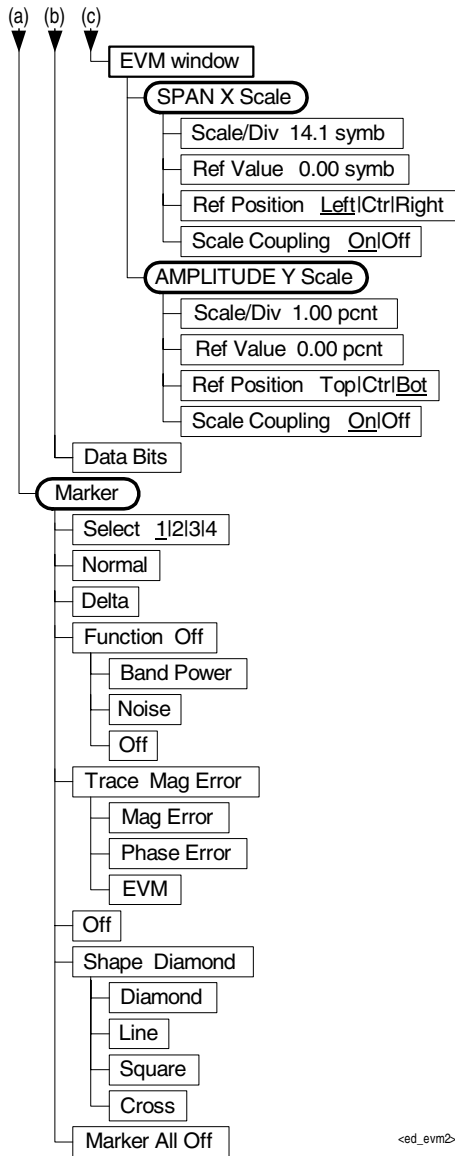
(a) (b) (c)

EVM window

SPAN X Scale

Scale/Div 14.1 symb

Ref Value 0.00 symb

Ref Position Left|Ctr|Right

Scale Coupling On|Off

AMPLITUDE Y Scale

Scale/Div 1.00 pcnt

Ref Value 0.00 pcnt

Ref Position Top|Ctr|Bot

Scale Coupling On|Off

Data Bits

Marker

Select 1|2|3|4

Normal

Delta

Function Off

Band Power

Noise

Off

Trace Mag Error

Mag Error

Phase Error

EVM

Off

Shape Diamond

Diamond

Line

Square

Cross

Marker All Off

<ed_evm2>